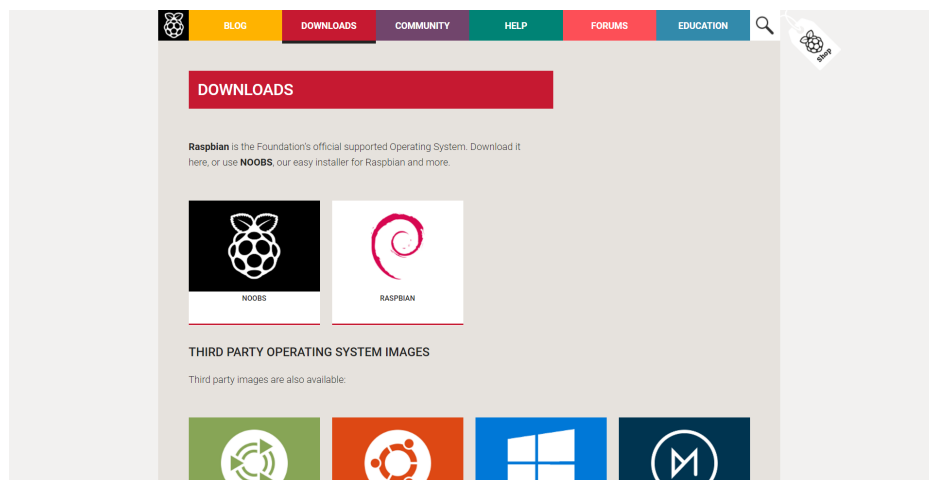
BLOG DOWNLOADS COMMUNITY HELP FORUMS EDUCATION

Shop

DOWNLOADS

Raspbian is the Foundation's official supported Operating System. Download it here, or use NOOBS, our easy installer for Raspbian and more.

NOOBS

RASPBIAN

THIRD PARTY OPERATING SYSTEM IMAGES

Third party images are also available: